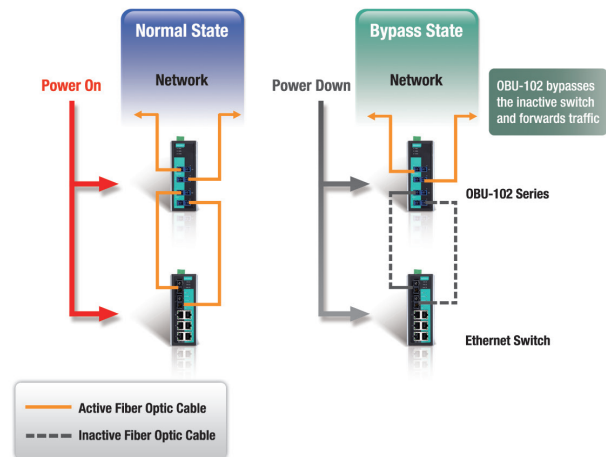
Normal State

Network

Power On

Bypass State

Network

Power Down

OBU-102 bypasses the inactive switch and forwards traffic

OBU-102 Series

Ethernet Switch

Active Fiber Optic Cable

Inactive Fiber Optic Cable